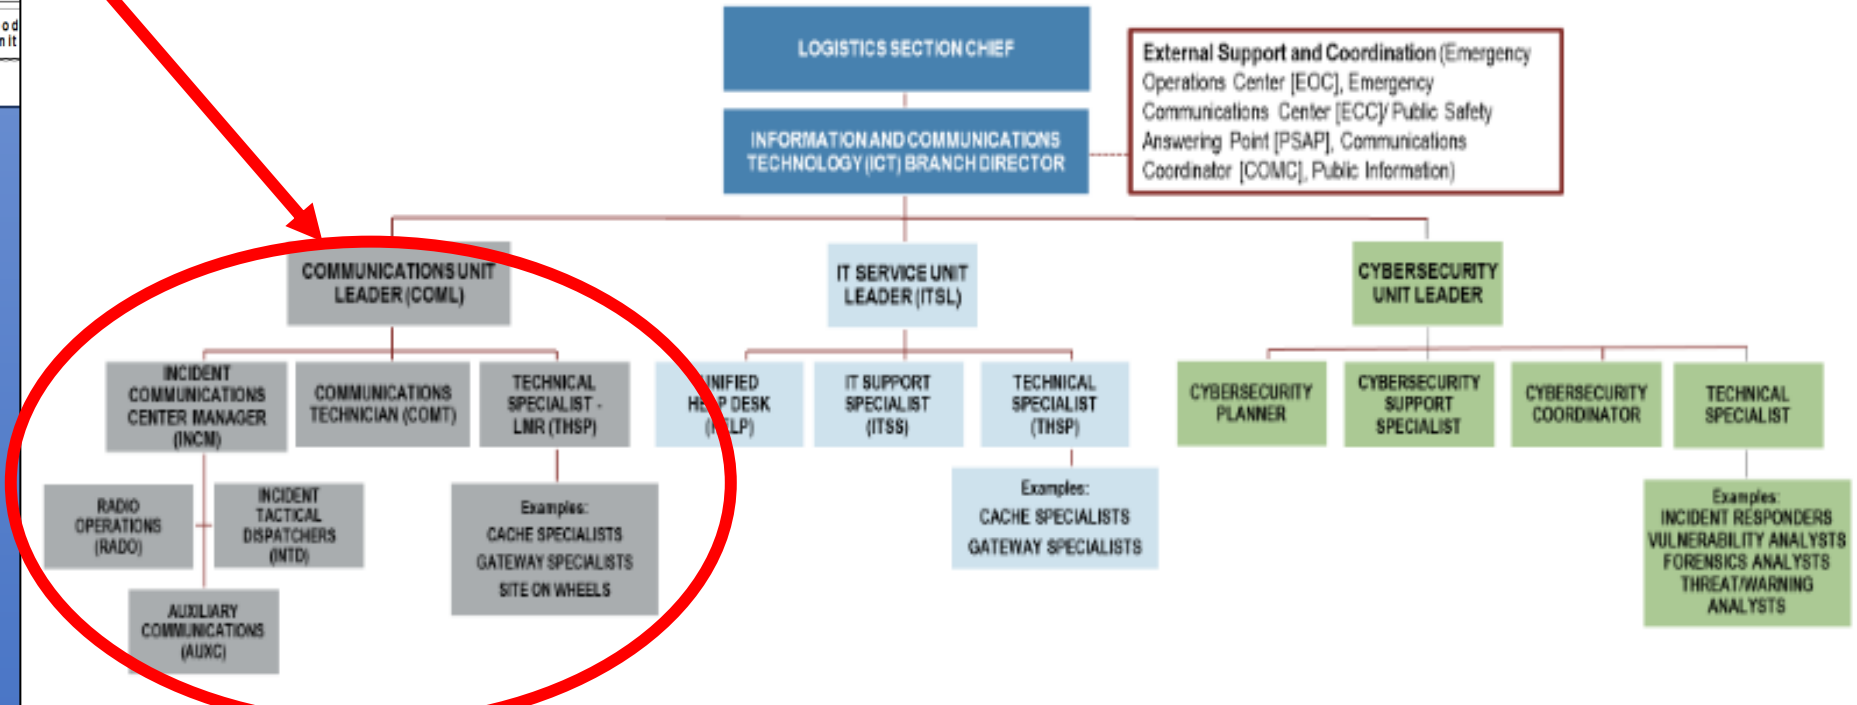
od
n it

LOGISTICS SECTION CHIEF

INFORMATION AND COMMUNICATIONS TECHNOLOGY (ICT) BRANCH DIRECTOR

External Support and Coordination (Emergency Operations Center [EOC], Emergency Communications Center [ECC]/ Public Safety Answering Point [PSAP], Communications Coordinator [COMC], Public Information)

COMMUNICATIONS UNIT LEADER (COML)

INCIDENT COMMUNICATIONS CENTER MANAGER (INCM)

COMMUNICATIONS TECHNICIAN (COMT)

TECHNICAL SPECIALIST - LMR (THSP)

RADIO OPERATIONS (RADO)

INCIDENT TACTICAL DISPATCHERS (INTD)

AUXILIARY COMMUNICATIONS (AUXC)

Examples:
CACHE SPECIALISTS
GATEWAY SPECIALISTS
SITE ON WHEELS

IT SERVICE UNIT LEADER (ITSL)

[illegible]NIFIED HE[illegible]P DESK ([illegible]LP)

IT SUPPORT SPECIALIST (ITSS)

TECHNICAL SPECIALIST (THSP)

Examples:
CACHE SPECIALISTS
GATEWAY SPECIALISTS

CYBERSECURITY UNIT LEADER

CYBERSECURITY PLANNER

CYBERSECURITY SUPPORT SPECIALIST

CYBERSECURITY COORDINATOR

TECHNICAL SPECIALIST

Examples:
INCIDENT RESPONDERS
VULNERABILITY ANALYSTS
FORENSICS ANALYSTS
THREAT/WARNING ANALYSTS